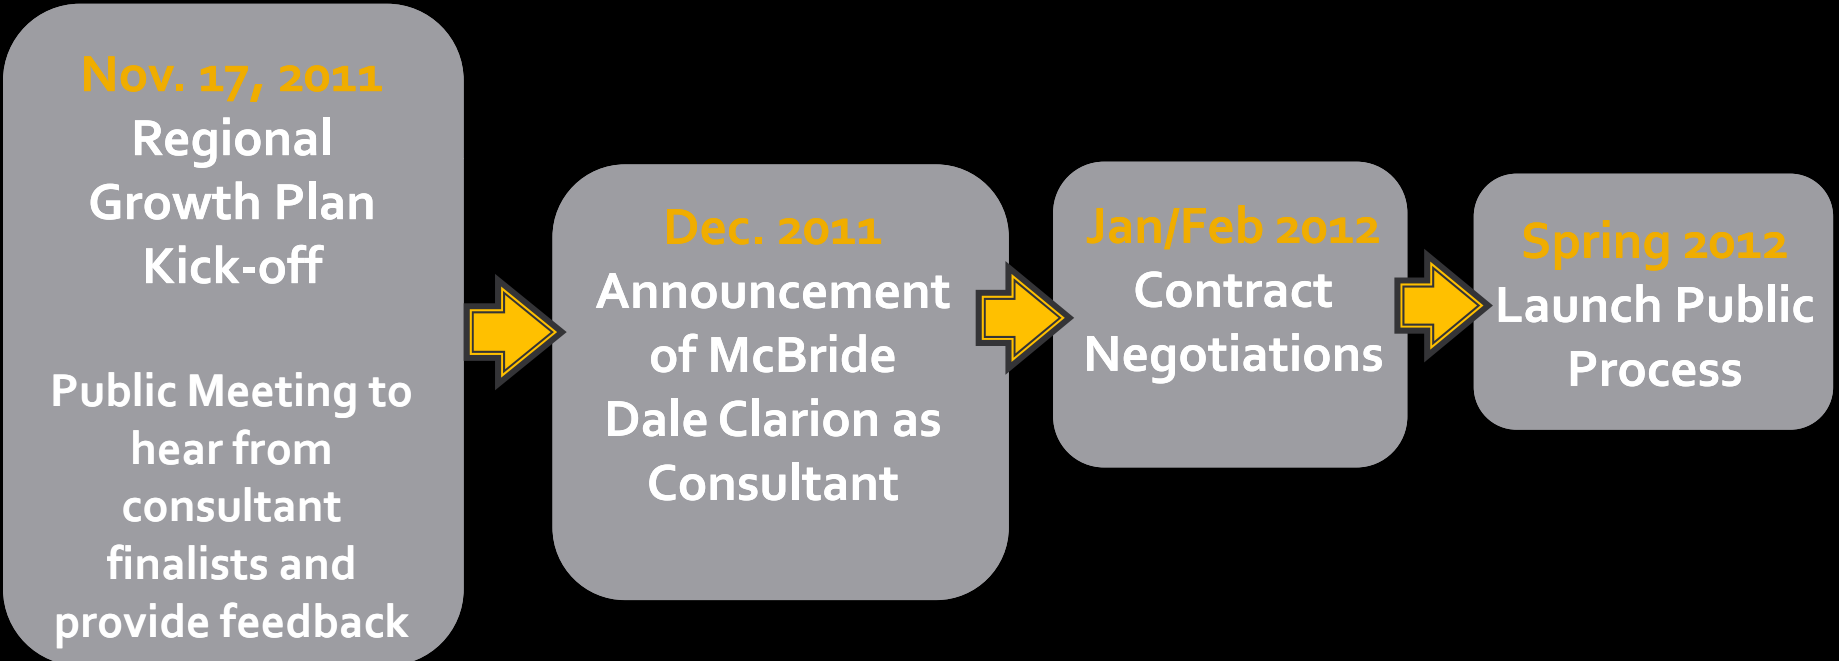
Nov. 17, 2011
Regional Growth Plan Kick-off

Public Meeting to hear from consultant finalists and provide feedback

Dec. 2011
Announcement of McBride Dale Clarion as Consultant

Jan/Feb 2012
Contract Negotiations

Spring 2012
Launch Public Process